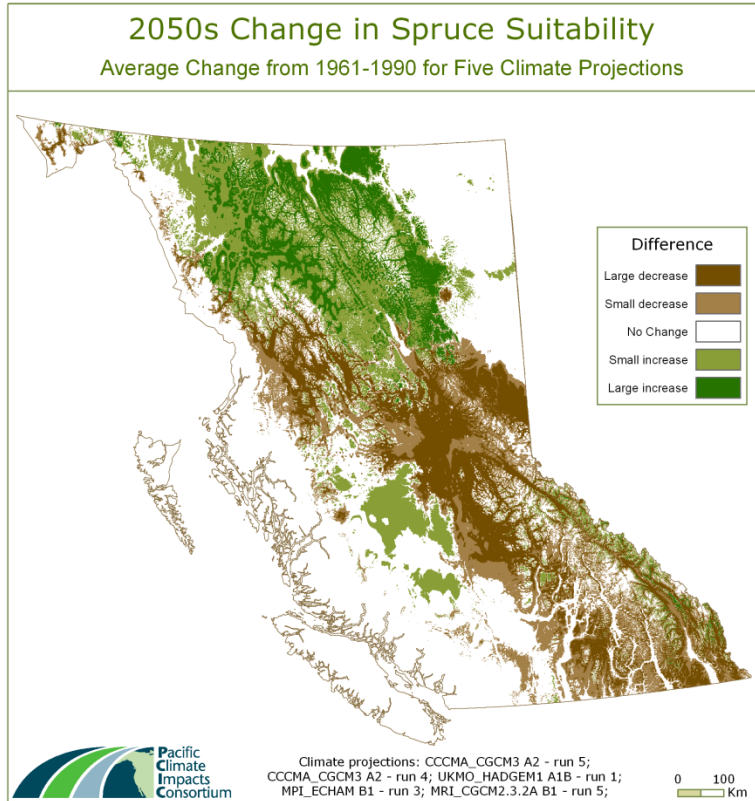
2050s Change in Spruce Suitability

Average Change from 1961-1990 for Five Climate Projections

Difference

Large decrease

Small decrease

No Change

Small increase

Large increase

Pacific Climate Impacts Consortium

Climate projections: CCCMA_CGCM3 A2 - run 5; CCCMA_CGCM3 A2 - run 4; UKMO_HADGEM1 A1B - run 1; MPI_ECHAM B1 - run 3; MRI_CGCM2.3.2A B1 - run 5;

0 100 Km